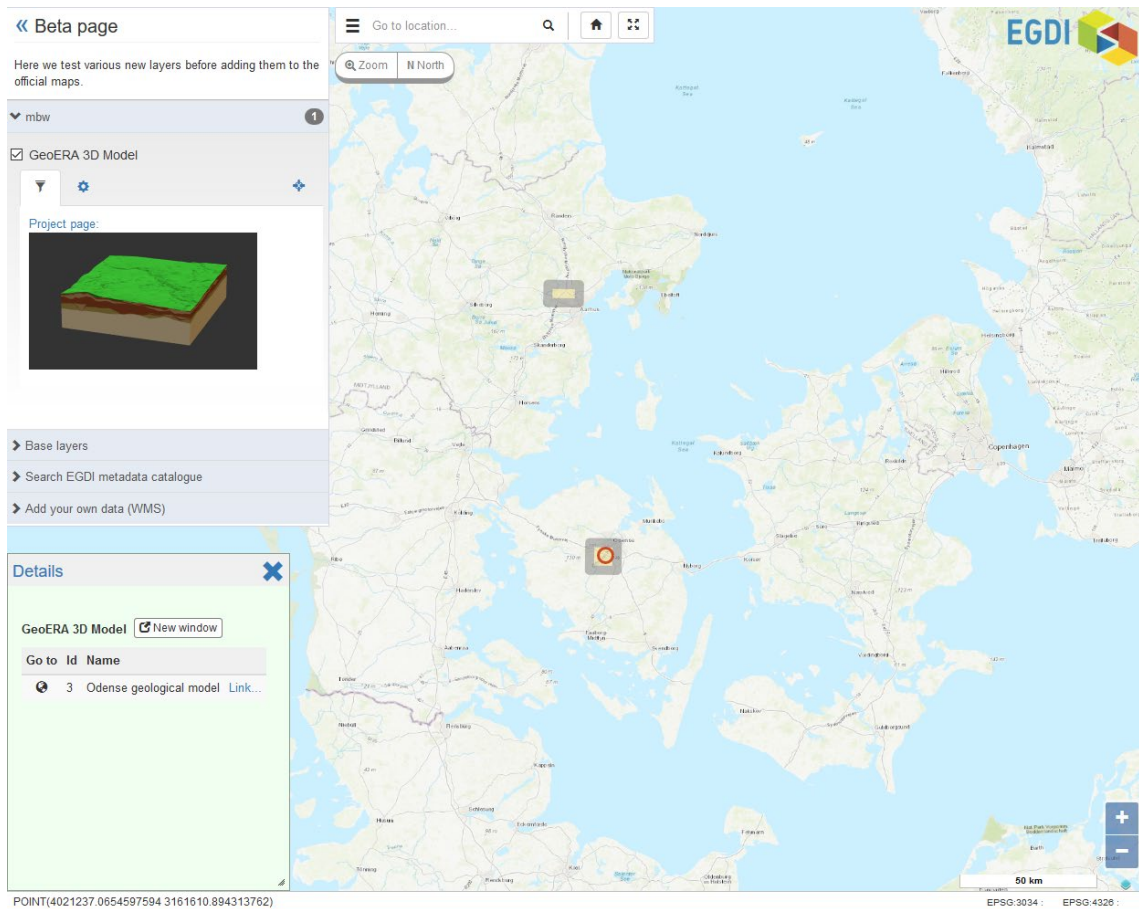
« Beta page

Here we test various new layers before adding them to the official maps.

mbw 1

GeoERA 3D Model

Project page:

Base layers

Search EGDI metadata catalogue

Add your own data (WMS)

Details

GeoERA 3D Model New window

| Go to | Id | Name | |
|---|---|---|---|
| | 3 | Odense geological model | Link... |

Go to location...

Zoom N North

EGDI

Copenhagen

50 km

+
−

POINT(4021237.0654597594 3161610.894313762)

EPSG:3034 : EPSG:4326 :